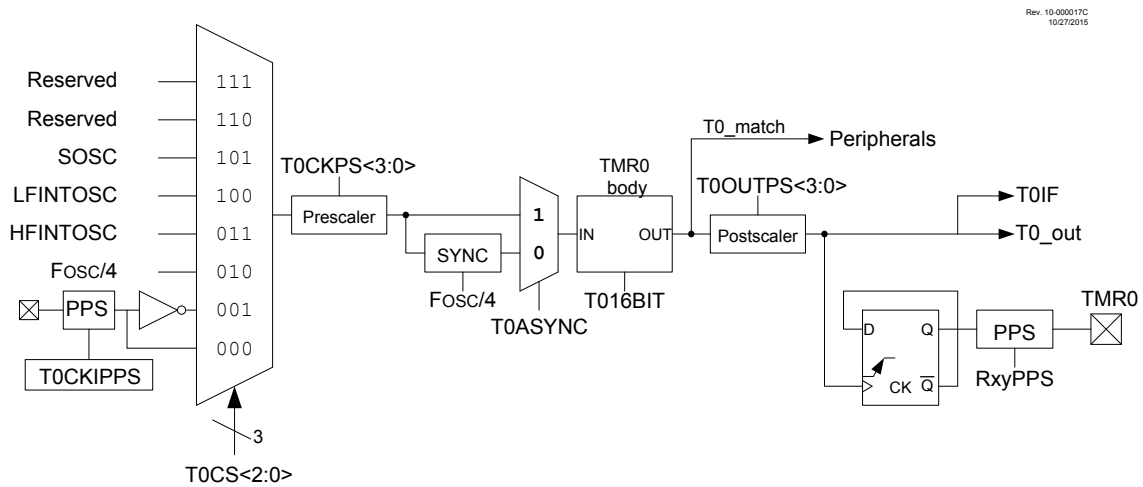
Rev. 10-000017C
10/27/2015

Reserved
Reserved
SOSC
LFINTOSC
HFINTOSC
FOSC/4
PPS
T0CKIPPS

111
110
101
100
011
010
001
000

3
T0CS<2:0>

T0CKPS<3:0>
Prescaler
SYNC
FOSC/4
1
0
T0ASYNC

TMR0
body
IN
OUT
T016BIT

T0_match
Peripherals
T0OUTPS<3:0>
Postscaler
T0IF
T0_out

D
Q
CK
$\overline{Q}$
PPS
RxyPPS
TMR0